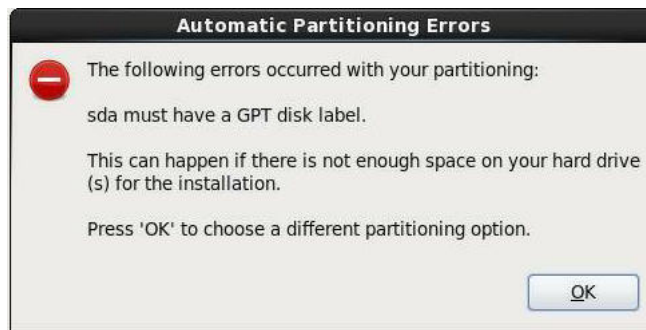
Automatic Partitioning Errors

The following errors occurred with your partitioning:

sda must have a GPT disk label.

This can happen if there is not enough space on your hard drive (s) for the installation.

Press 'OK' to choose a different partitioning option.

OK